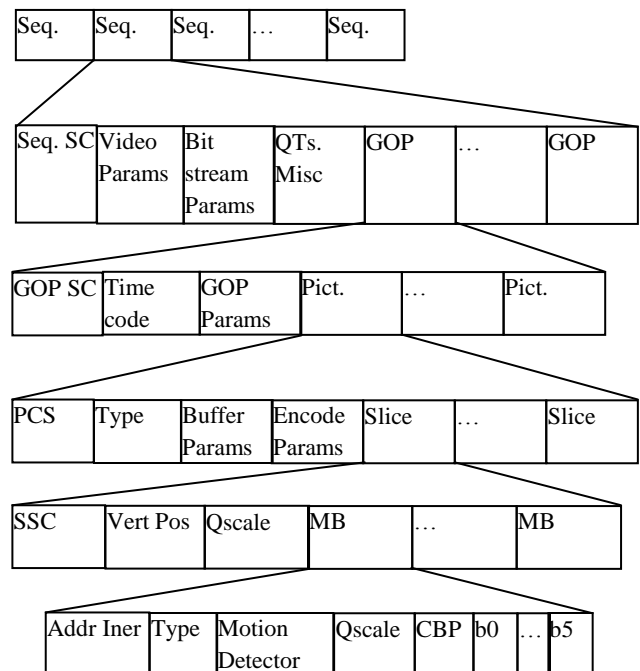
| Seq. | Seq. | Seq. | … | Seq. |
|---|---|---|---|---|

| Seq. SC | Video Params | Bit stream Params | QTs. Misc | GOP | … | GOP |
|---|---|---|---|---|---|---|

| GOP SC | Time code | GOP Params | Pict. | … | Pict. |
|---|---|---|---|---|---|

| PCS | Type | Buffer Params | Encode Params | Slice | … | Slice |
|---|---|---|---|---|---|---|

| SSC | Vert Pos | Qscale | MB | … | MB |
|---|---|---|---|---|---|

| Addr Iner | Type | Motion Detector | Qscale | CBP | b0 | … | b5 |
|---|---|---|---|---|---|---|---|